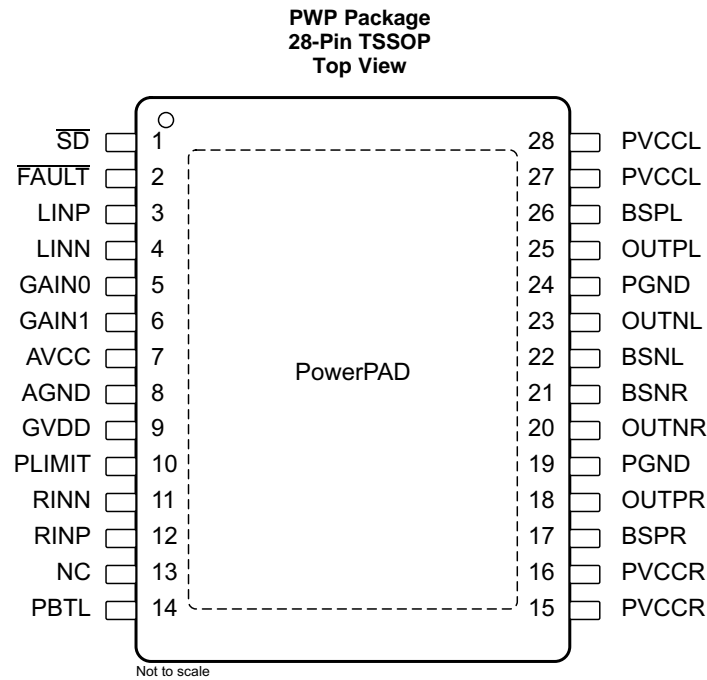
PWP Package
28-Pin TSSOP
Top View

$\overline{SD}$ 1
$\overline{FAULT}$ 2
LINP 3
LINN 4
GAIN0 5
GAIN1 6
AVCC 7
AGND 8
GVDD 9
PLIMIT 10
RINN 11
RINP 12
NC 13
PBTL 14

PowerPAD

28 PVCCL
27 PVCCL
26 BSPL
25 OUTPL
24 PGND
23 OUTNL
22 BSNL
21 BSNR
20 OUTNR
19 PGND
18 OUTPR
17 BSPR
16 PVCCR
15 PVCCR

Not to scale